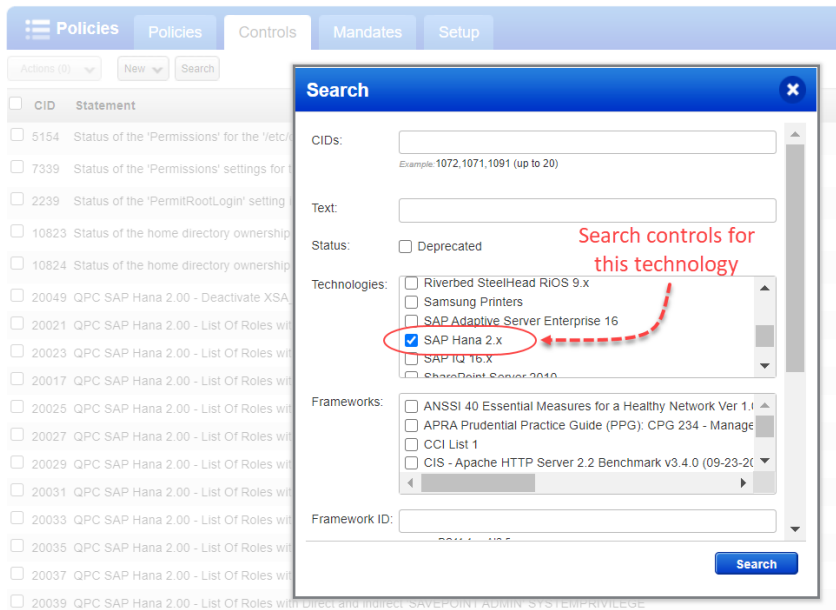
Policies Policies Controls Mandates Setup

Actions (0) New Search

| CID | Statement |
|---|---|
| 5154 | Status of the 'Permissions' for the '/etc/ |
| 7339 | Status of the 'Permissions' settings for t |
| 2239 | Status of the 'PermitRootLogin' setting |
| 10823 | Status of the home directory ownership |
| 10824 | Status of the home directory ownership |
| 20049 | QPC SAP Hana 2.00 - Deactivate XSA |
| 20021 | QPC SAP Hana 2.00 - List Of Roles wit |
| 20023 | QPC SAP Hana 2.00 - List Of Roles wit |
| 20017 | QPC SAP Hana 2.00 - List Of Roles wit |
| 20025 | QPC SAP Hana 2.00 - List Of Roles wit |
| 20027 | QPC SAP Hana 2.00 - List Of Roles wit |
| 20029 | QPC SAP Hana 2.00 - List Of Roles wit |
| 20031 | QPC SAP Hana 2.00 - List Of Roles wit |
| 20033 | QPC SAP Hana 2.00 - List Of Roles wit |
| 20035 | QPC SAP Hana 2.00 - List Of Roles wit |
| 20037 | QPC SAP Hana 2.00 - List Of Roles wit |
| 20039 | QPC SAP Hana 2.00 - List Of Roles with Direct and Indirect 'SAVEPOINT ADMIN' SYSTEMPRIVILEGE |

Search

CIDs:
Example:1072,1071,1091 (up to 20)

Text:

Status: Deprecated

Technologies: Riverbed SteelHead RiOS 9.x
Samsung Printers
SAP Adaptive Server Enterprise 16
SAP Hana 2.x
SAP IQ 16.x
SharePoint Server 2010

Search controls for this technology

Frameworks: ANSSI 40 Essential Measures for a Healthy Network Ver 1.0
APRA Prudential Practice Guide (PPG): CPG 234 - Manage
CCI List 1
CIS - Apache HTTP Server 2.2 Benchmark v3.4.0 (09-23-20

Framework ID:

Search